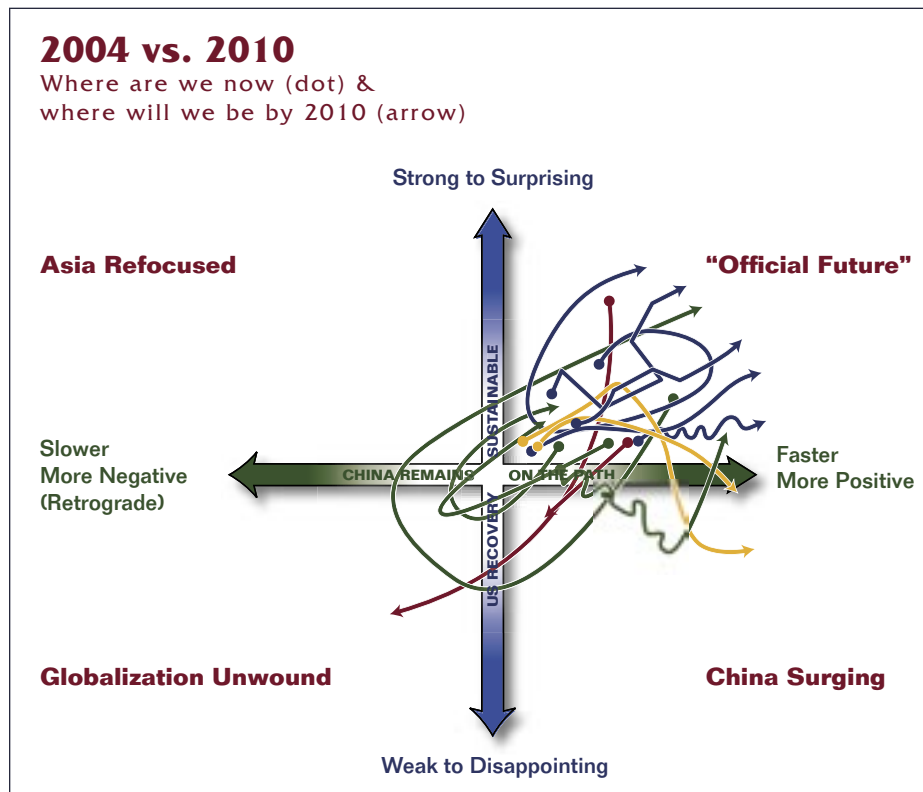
2004 vs. 2010
Where are we now (dot) & where will we be by 2010 (arrow)

Strong to Surprising

Asia Refocused

"Official Future"

Slower
More Negative
(Retrograde)

CHINA REMAINS ON THE PATH

US RECOVERY SUSTAINABLE

Faster
More Positive

Globalization Unwound

China Surging

Weak to Disappointing